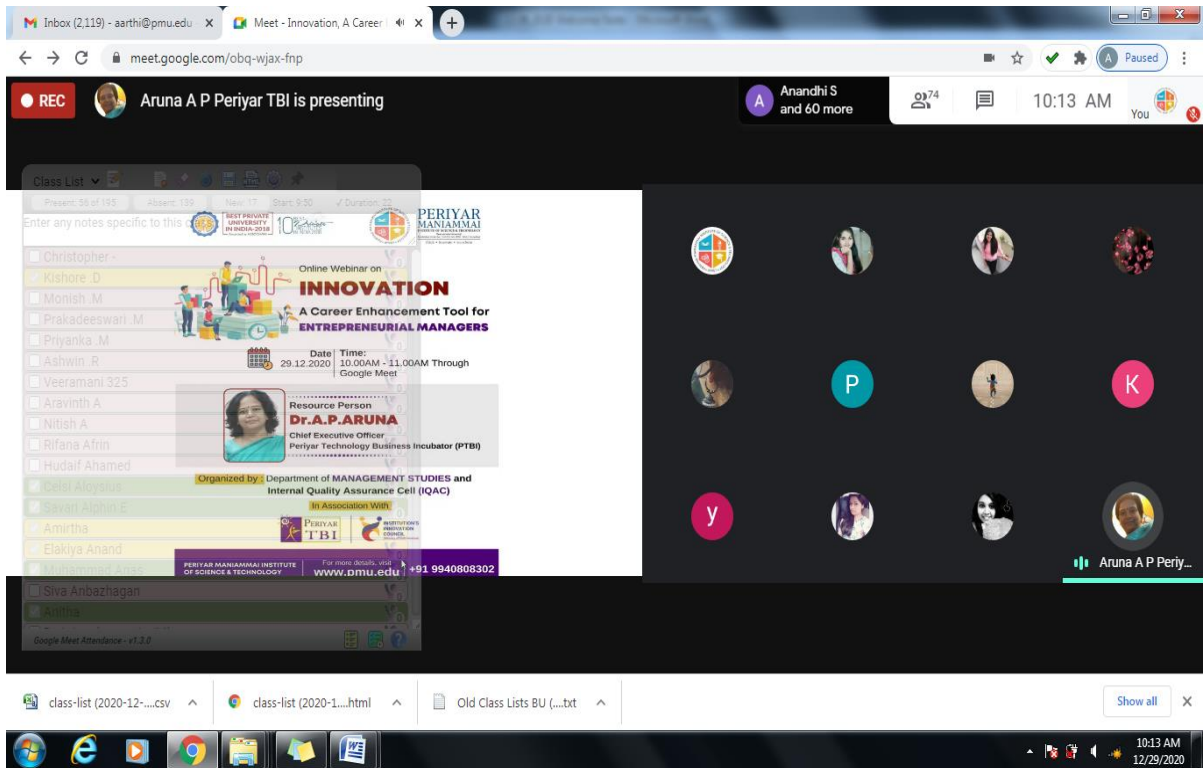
Inbox (2,119) - aarthi@pmu.edu ×
Meet - Innovation, A Career ×
+

meet.google.com/obq-wjax-fnp

Paused

REC
Aruna A P Periyar TBI is presenting

Anandhi S
and 60 more

74

10:13 AM

You

Class List
Present: 56 of 195 Absent: 139 New: 17 Start: 9:50 Duration: 23
Enter any notes specific to this

Christopher
Kishore .D
Monish .M
Prakadeeswari .M
Priyanka .M
Ashwin .R
Veeramani 325
Aravinth A
Nitish A
Rifana Afrin
Hudaif Ahamed
Celsi Aloysius
Savari Alphin E
Amirtha
Elakiya Anand
Muhammad Anas
Siva Anbazhagan
Anitha
Google Meet Attendance - v1.3.0

BEST PRIVATE UNIVERSITY IN INDIA-2018
PERIYAR MANIAMMAI

Online Webinar on
INNOVATION
A Career Enhancement Tool for
ENTREPRENEURIAL MANAGERS

Date
29.12.2020
Time:
10.00AM - 11.00AM Through Google Meet

Resource Person
Dr.A.P.ARUNA
Chief Executive Officer
Periyar Technology Business Incubator (PTBI)

Organized by : Department of MANAGEMENT STUDIES and Internal Quality Assurance Cell (IQAC)
In Association With
PERIYAR TBI
INSTITUTION'S INNOVATION COUNCIL

PERIYAR MANIAMMAI INSTITUTE OF SCIENCE & TECHNOLOGY
For more details, visit
www.pmu.edu
+91 9940808302

P
K
y

Aruna A P Periy...

class-list (2020-12-....csv
class-list (2020-1....html
Old Class Lists BU (....txt
Show all

10:13 AM
12/29/2020